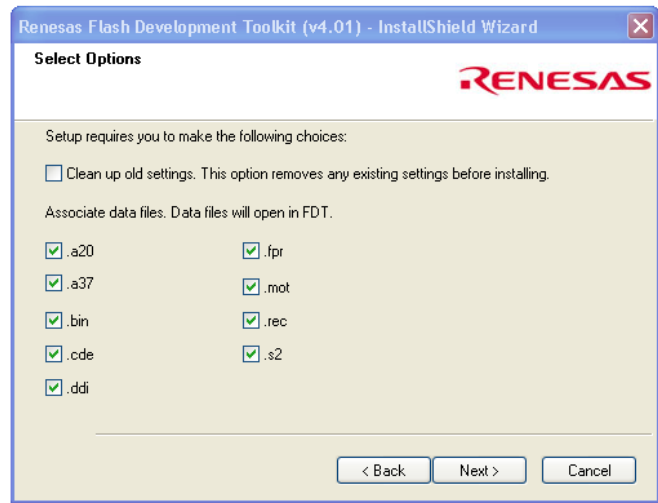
Renesas Flash Development Toolkit (v4.01) - InstallShield Wizard

Select Options

RENESAS

Setup requires you to make the following choices:

Clean up old settings. This option removes any existing settings before installing.

Associate data files. Data files will open in FDT.

.a20

.a37

.bin

.cde

.ddi

.fpr

.mot

.rec

.s2

< Back

Next >

Cancel